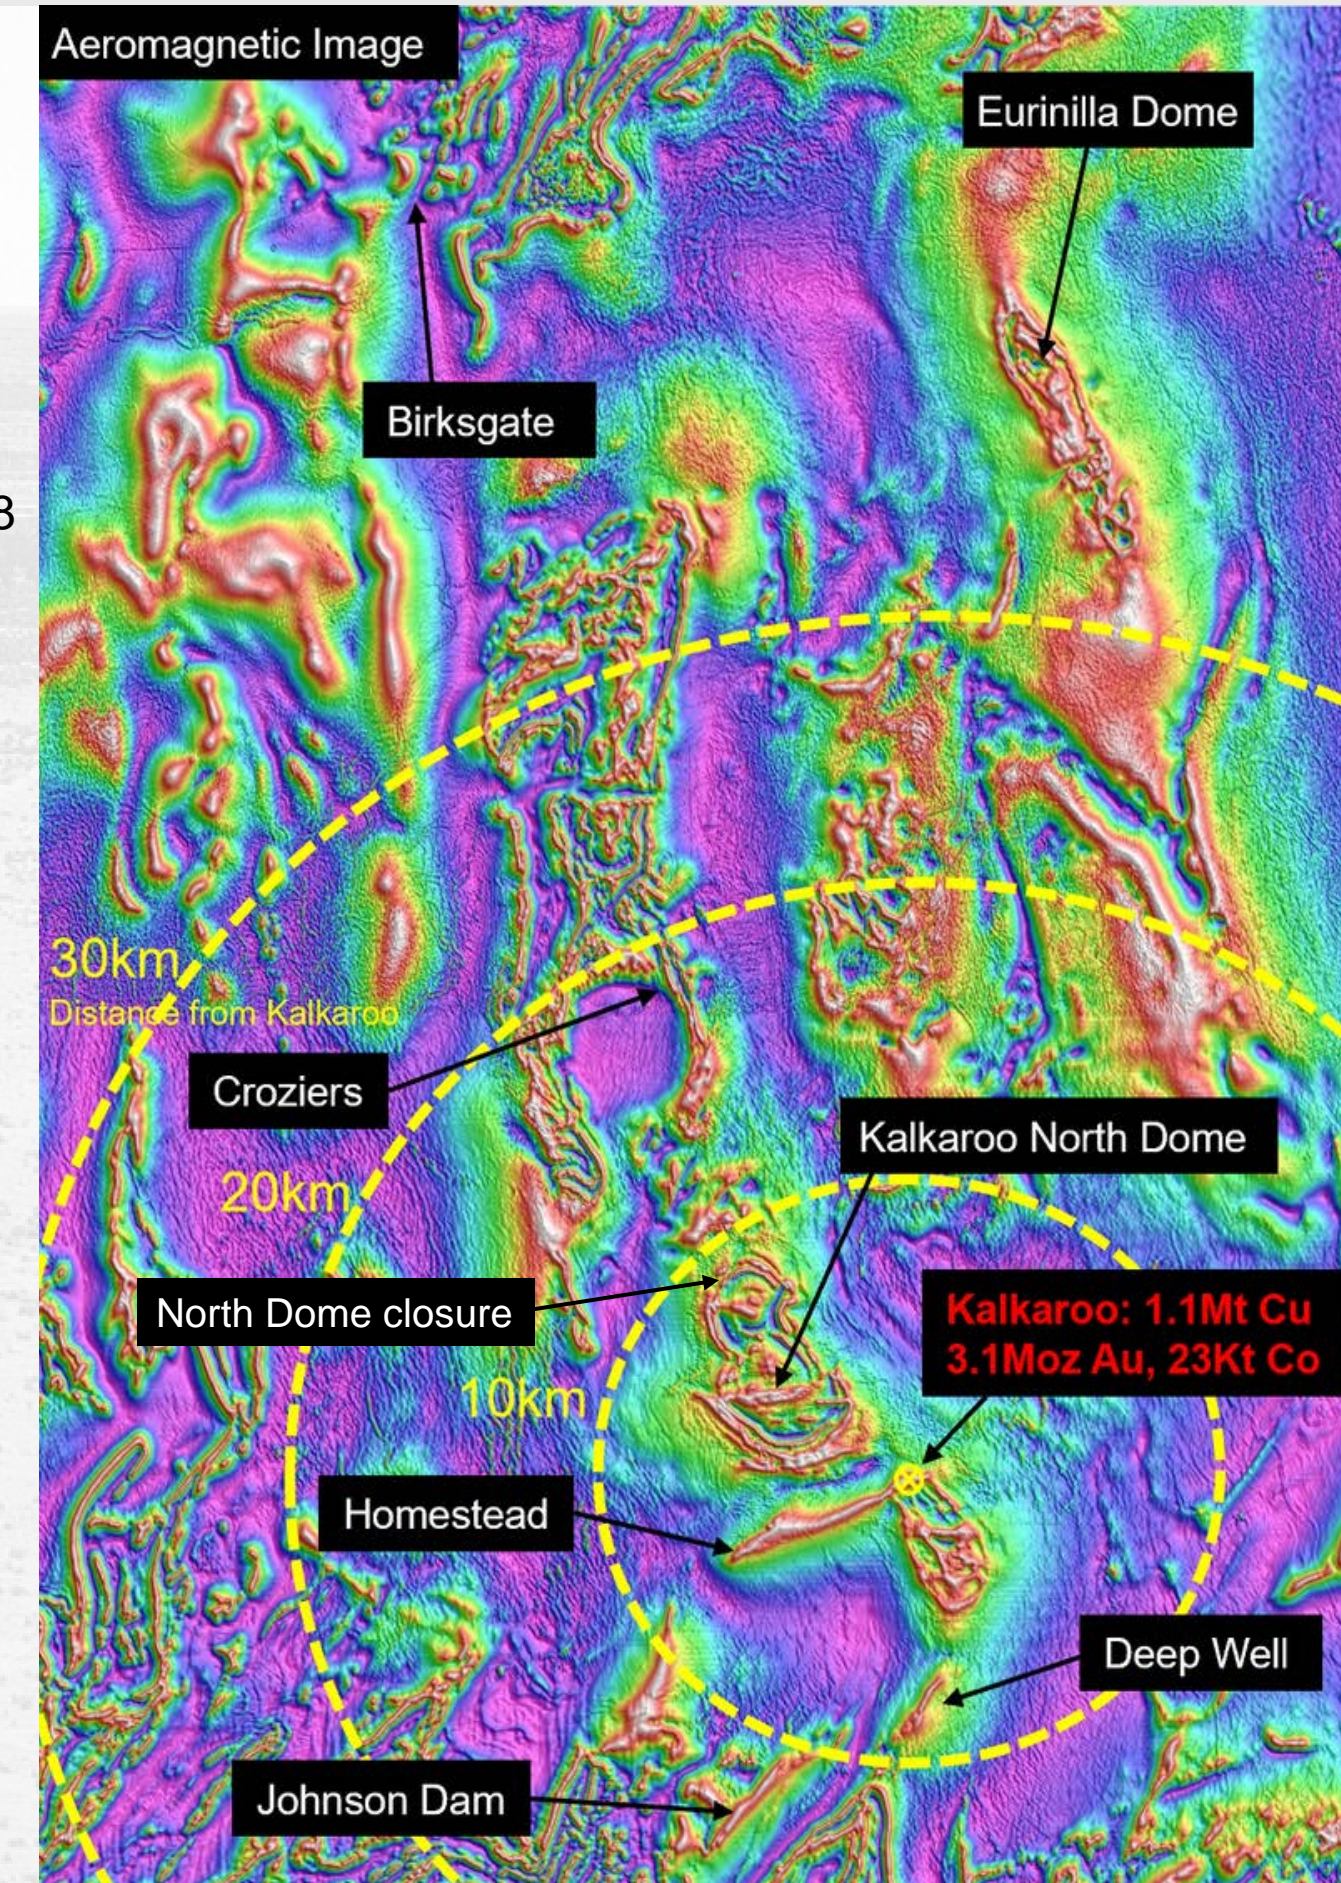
Aeromagnetic Image

Eurinilla Dome

Birksgate

3

30km
Distance from Kalkaroo

Croziers

20km

Kalkaroo North Dome

North Dome closure

Kalkaroo: 1.1Mt Cu
3.1Moz Au, 23Kt Co

10km

Homestead

Deep Well

Johnson Dam